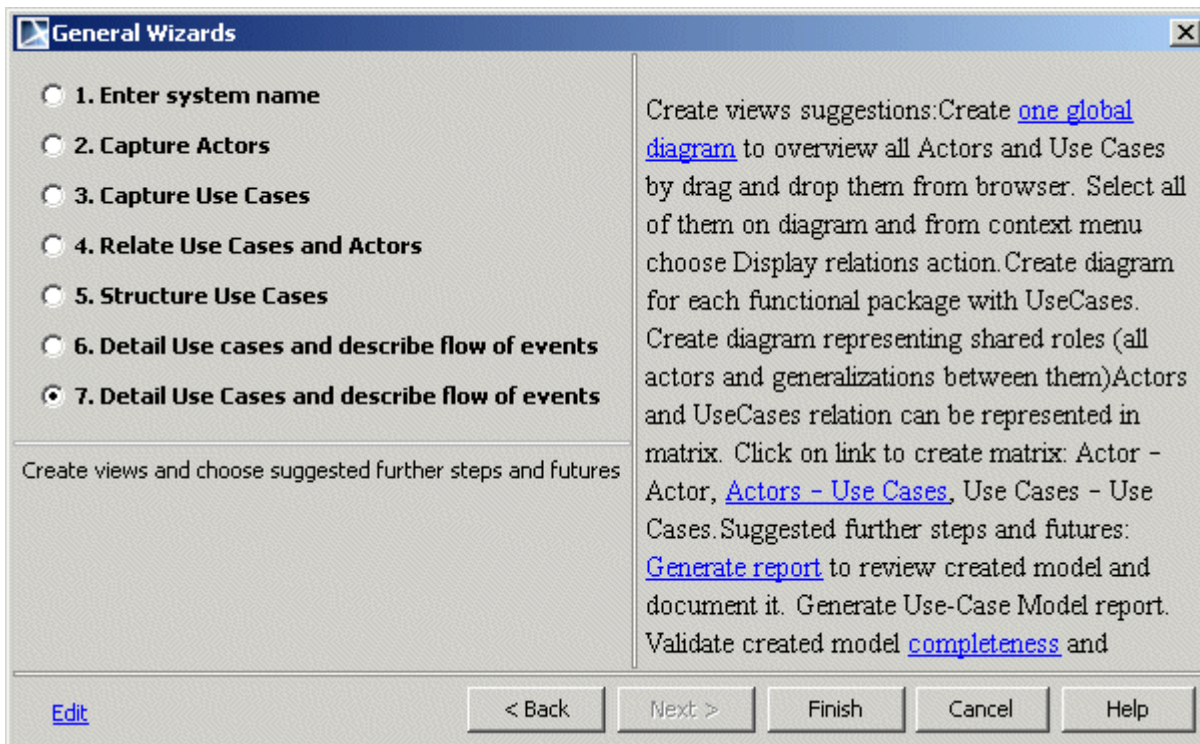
General Wizards

1. Enter system name
2. Capture Actors
3. Capture Use Cases
4. Relate Use Cases and Actors
5. Structure Use Cases
6. Detail Use cases and describe flow of events
7. Detail Use Cases and describe flow of events

Create views and choose suggested further steps and futures

Create views suggestions:Create one global diagram to overview all Actors and Use Cases by drag and drop them from browser. Select all of them on diagram and from context menu choose Display relations action.Create diagram for each functional package with UseCases. Create diagram representing shared roles (all actors and generalizations between them)Actors and UseCases relation can be represented in matrix. Click on link to create matrix: Actor - Actor, Actors - Use Cases, Use Cases - Use Cases.Suggested further steps and futures: Generate report to review created model and document it. Generate Use-Case Model report. Validate created model completeness and

Edit
< Back
Next >
Finish
Cancel
Help